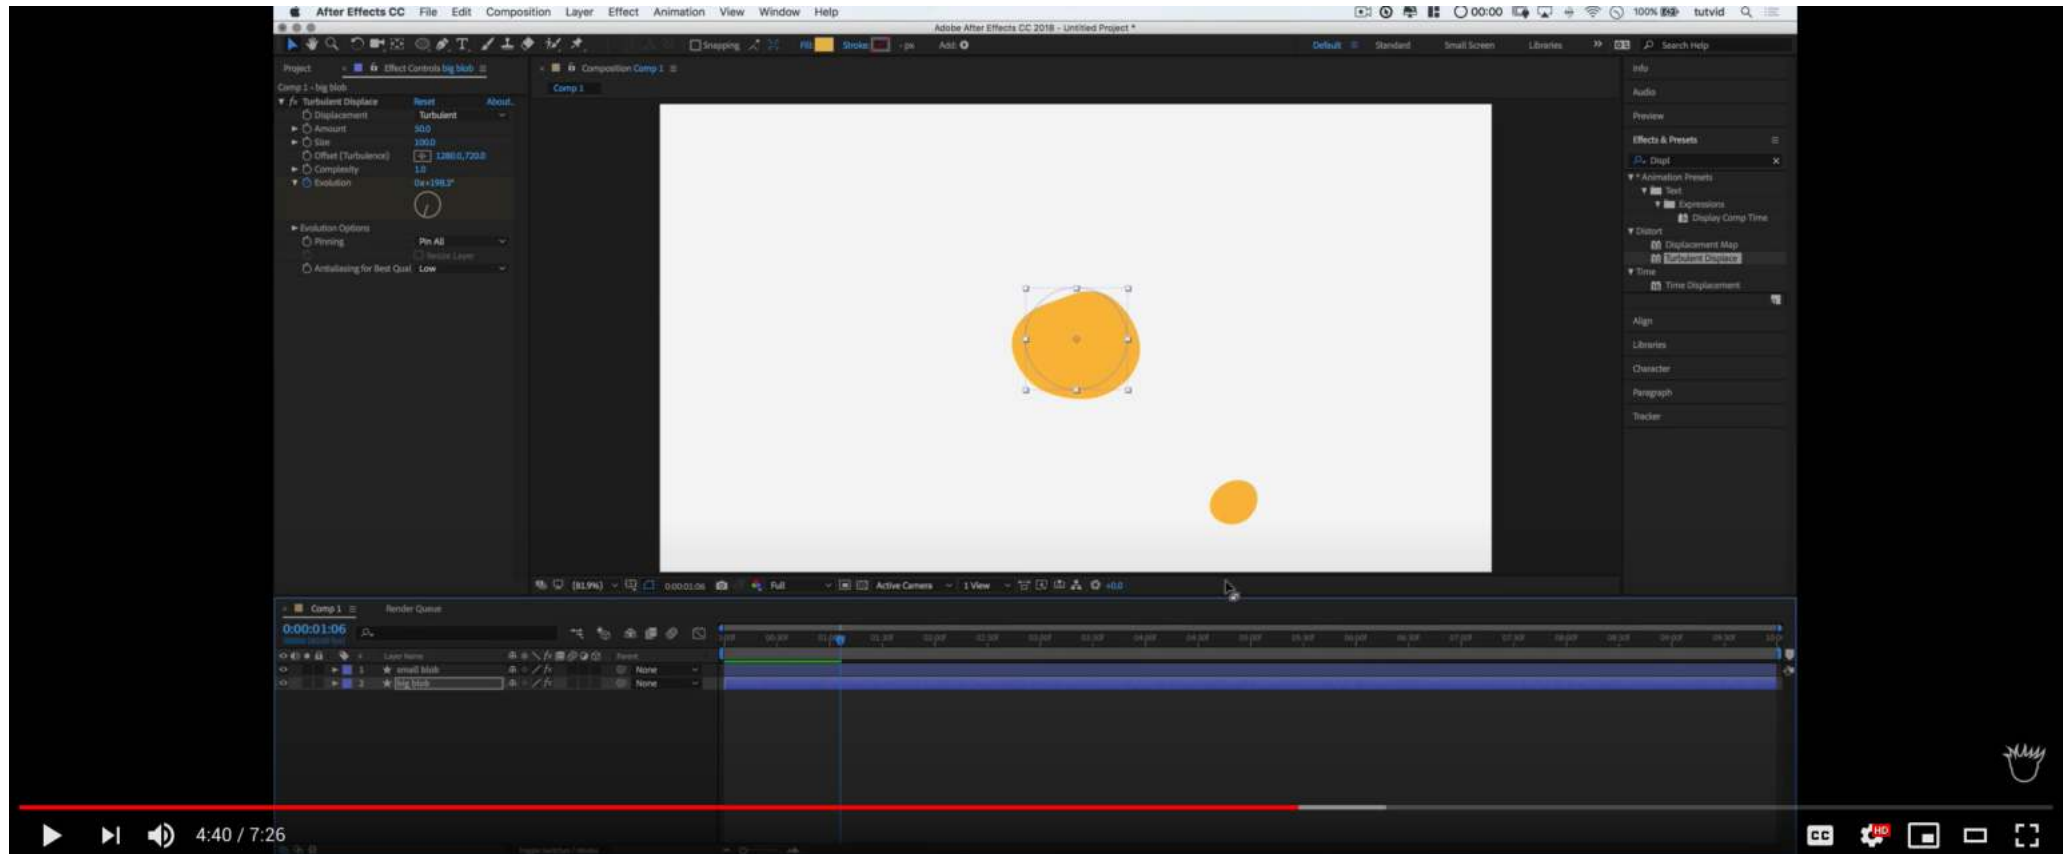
After Effects CC File Edit Composition Layer Effect Animation View Window Help

00:00 100% tutvid

Adobe After Effects CC 2018 - Untitled Project *

Snapping Fill Stroke px Add:

Default Standard Small Screen Libraries Search Help

Project Effect Controls big blob

Comp 1 • big blob

Turbulent Displace Reset About...

Displacement Turbulent

Amount 50.0

Size 100.0

Offset (Turbulence) 1280.0,720.0

Complexity 1.0

Evolution 0x+198.3°

Evolution Options

Pinning Pin All

Resize Layer

Antialiasing for Best Qual Low

Composition Comp 1

Comp 1

Info

Audio

Preview

Effects & Presets

Displ

* Animation Presets

Text

Expressions

Display Comp Time

Distort

Displacement Map

Turbulent Displace

Time

Time Displacement

Align

Libraries

Character

Paragraph

Tracker

(81.9%) 0:00:01:06 Full Active Camera 1 View +0.0

Comp 1 Render Queue

0:00:01:06

Layer Name Parent

1 small blob None

2 big blob None

4:40 / 7:26

CC HD